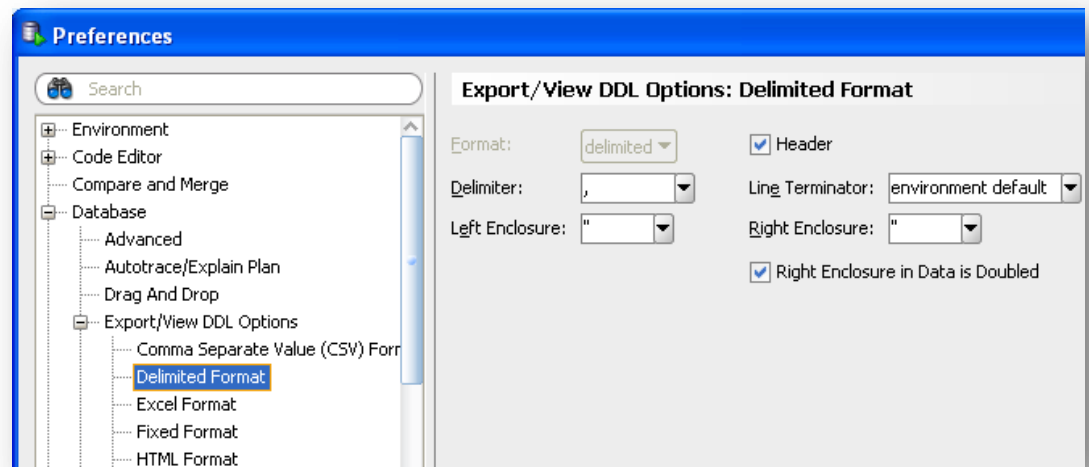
Preferences

Search

Environment
Code Editor
Compare and Merge
Database
Advanced
Autotrace/Explain Plan
Drag And Drop
Export/View DDL Options
Comma Separate Value (CSV) Forr
Delimited Format
Excel Format
Fixed Format
HTML Format

Export/View DDL Options: Delimited Format

Format: delimited

Header

Delimiter: ,

Line Terminator: environment default

Left Enclosure: "

Right Enclosure: "

Right Enclosure in Data is Doubled